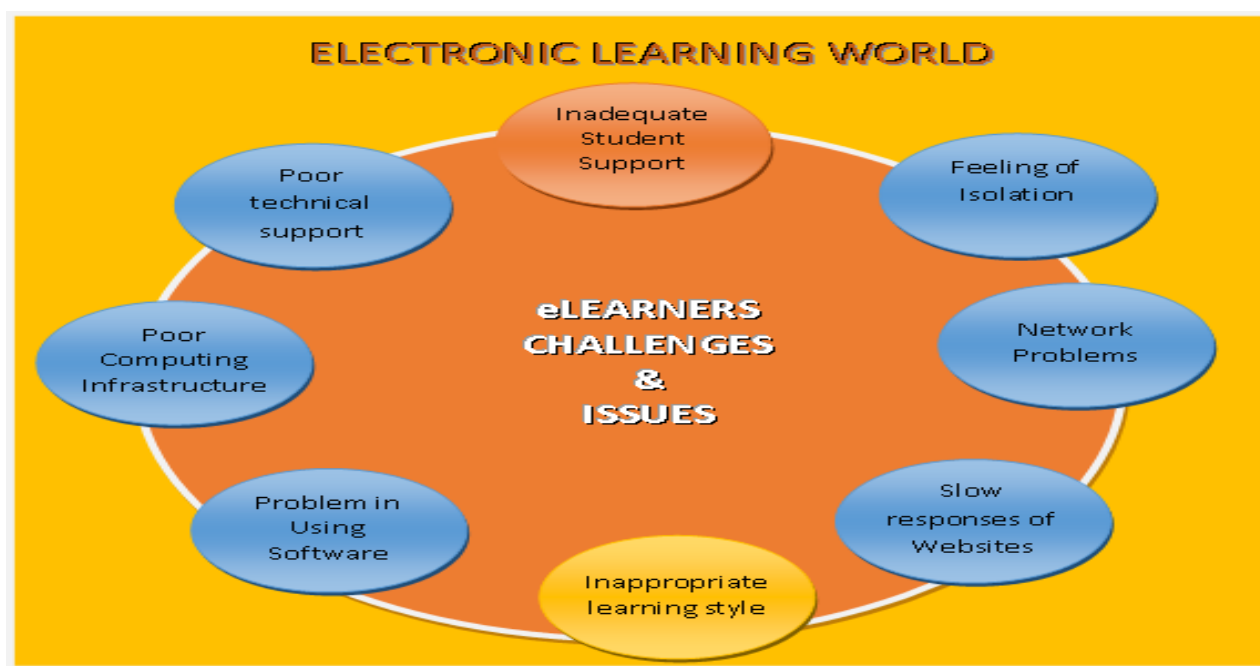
ELECTRONIC LEARNING WORLD

Inadequate Student Support

Feeling of Isolation

Network Problems

Slow responses of Websites

Inappropriate learning style

Problem in Using Software

Poor Computing Infrastructure

Poor technical support

eLEARNERS CHALLENGES & ISSUES